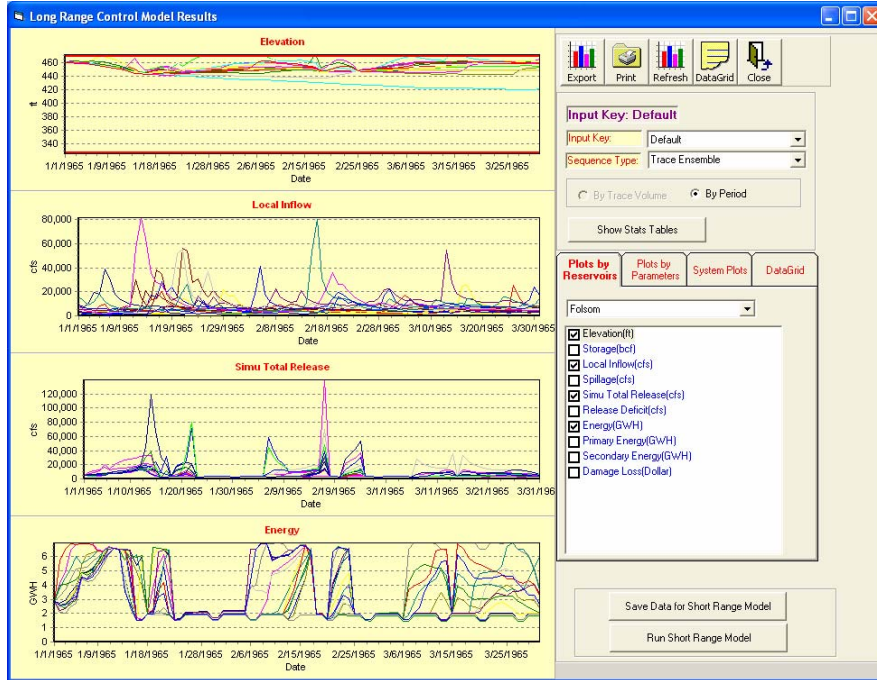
Long Range Control Model Results

Elevation

460
440
420
400
380
360
340

ft

1/1/1965 1/9/1965 1/18/1965 1/28/1965 2/6/1965 2/15/1965 2/25/1965 3/6/1965 3/15/1965 3/25/1965
Date

Local Inflow

80,000
60,000
40,000
20,000
0

cfs

1/1/1965 1/9/1965 1/19/1965 1/29/1965 2/8/1965 2/18/1965 2/28/1965 3/10/1965 3/20/1965 3/30/1965
Date

Simu Total Release

120,000
100,000
80,000
60,000
40,000
20,000
0

cfs

1/1/1965 1/10/1965 1/20/1965 1/30/1965 2/9/1965 2/19/1965 3/1/1965 3/11/1965 3/21/1965 3/31/196
Date

Energy

6
5
4
3
2
1
0

GWH

1/1/1965 1/9/1965 1/18/1965 1/28/1965 2/6/1965 2/15/1965 2/25/1965 3/6/1965 3/15/1965 3/25/1965
Date

Export Print Refresh DataGrid Close

Input Key: Default

Input Key: Default
Sequence Type: Trace Ensemble

By Trace Volume
By Period

Show Stats Tables

Plots by Reservoirs
Plots by Parameters
System Plots
DataGrid

Folsom

Elevation(ft)
Storage(bcf)
Local Inflow(cfs)
Spillage(cfs)
Simu Total Release(cfs)
Release Deficit(cfs)
Energy(GWH)
Primary Energy(GWH)
Secondary Energy(GWH)
Damage Loss(Dollar)

Save Data for Short Range Model

Run Short Range Model